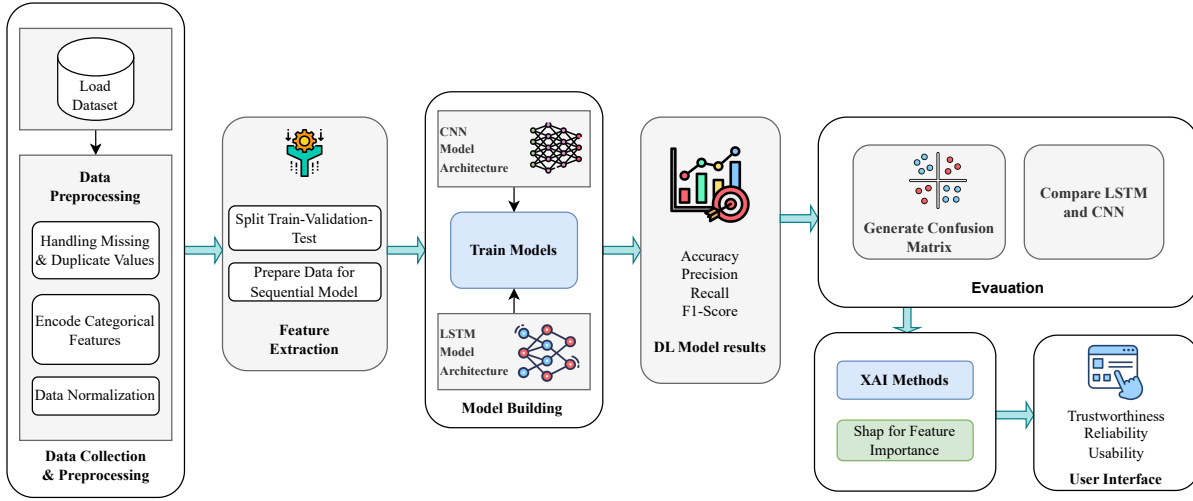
Load Dataset

Data Preprocessing

Handling Missing & Duplicate Values

Encode Categorical Features

Data Normalization

Data Collection & Preprocessing

Split Train-Validation-Test

Prepare Data for Sequential Model

Feature Extraction

CNN Model Architecture

Train Models

LSTM Model Architecture

Model Building

Accuracy
Precision
Recall
F1-Score

DL Model results

Generate Confusion Matrix

Compare LSTM and CNN

Evauation

XAI Methods

Shap for Feature Importance

Trustworthiness
Reliability
Usability

User Interface